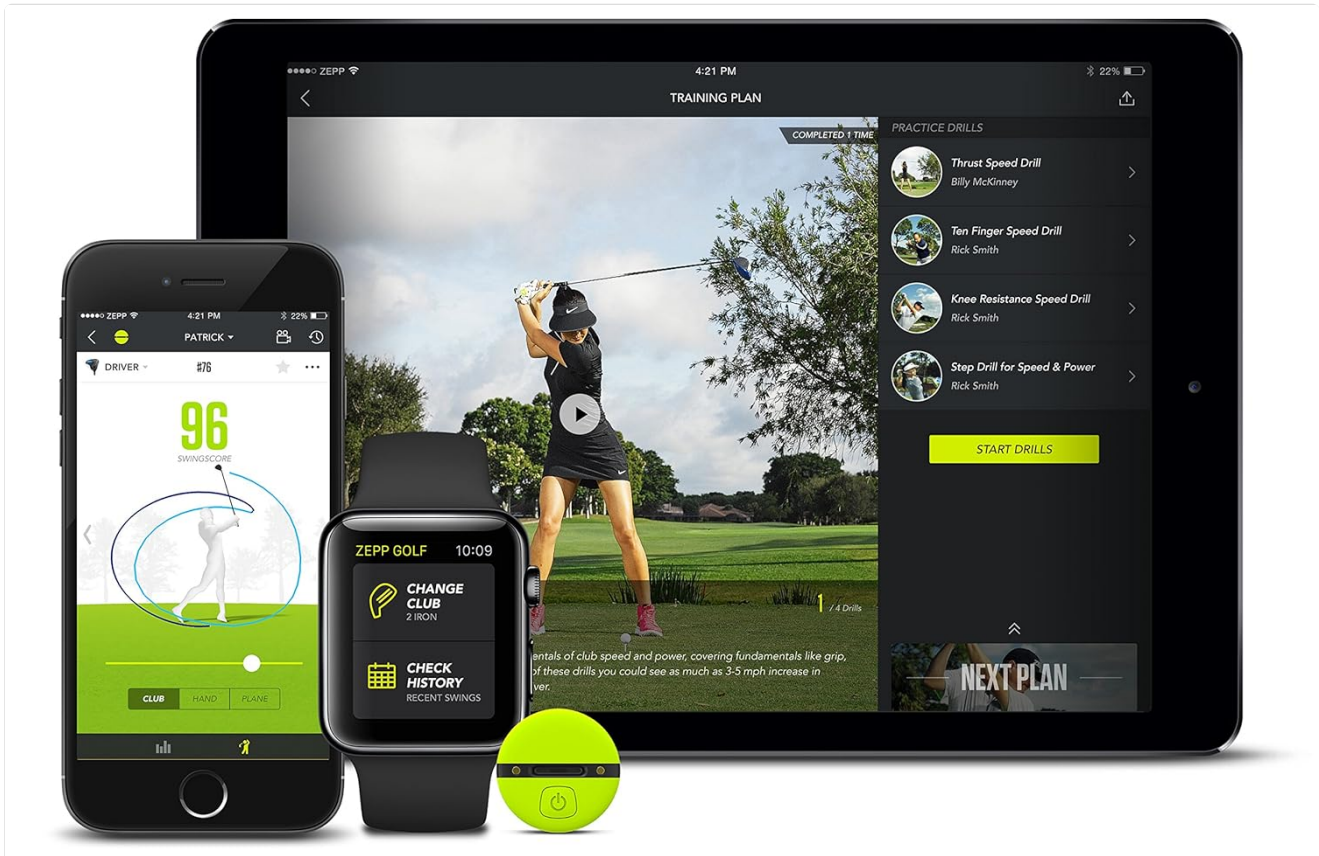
●●●●○ ZEPP 4:21 PM 22%

TRAINING PLAN

COMPLETED 1 TIME

PRACTICE DRILLS

Thrust Speed Drill
Billy McKinney

Ten Finger Speed Drill
Rick Smith

Knee Resistance Speed Drill
Rick Smith

Step Drill for Speed & Power
Rick Smith

START DRILLS

1 / 4 Drills

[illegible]entals of club speed and power, covering fundamentals like grip, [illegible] of these drills you could see as much as 3-5 mph increase in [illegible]ver.

NEXT PLAN

●●●●○ ZEPP 4:21 PM 22%

PATRICK

DRIVER #76

96
SWINGSCORE

CLUB HAND PLANE

ZEPP GOLF 10:09

CHANGE CLUB
2 IRON

CHECK HISTORY
RECENT SWINGS